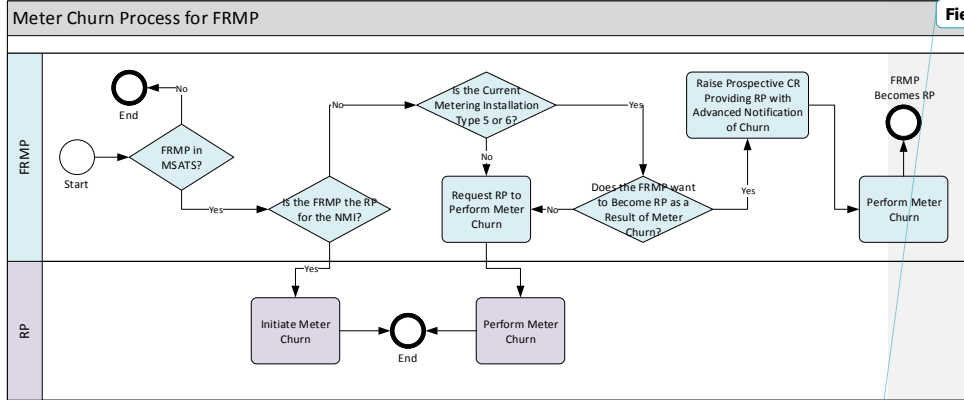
Meter Churn Process for FRMP

Fie

FRMP

RP

Start

FRMP in MSATS?

No

End

Yes

Is the FRMP the RP for the NMI?

No

Yes

Is the Current Metering Installation Type 5 or 6?

Yes

No

Request RP to Perform Meter Churn

Does the FRMP want to Become RP as a Result of Meter Churn?

No

Yes

Raise Prospective CR Providing RP with Advanced Notification of Churn

Perform Meter Churn

FRMP Becomes RP

Initiate Meter Churn

End

Perform Meter Churn